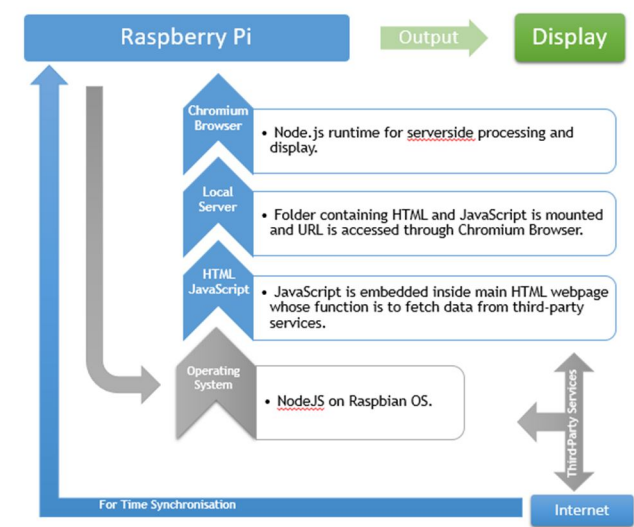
Raspberry Pi

Output

Display

Chromium Browser

• Node.js runtime for serverside processing and display.

Local Server

• Folder containing HTML and JavaScript is mounted and URL is accessed through Chromium Browser.

HTML JavaScript

• JavaScript is embedded inside main HTML webpage whose function is to fetch data from third-party services.

Operating System

• NodeJS on Raspbian OS.

Third-Party Services

For Time Synchronisation

Internet